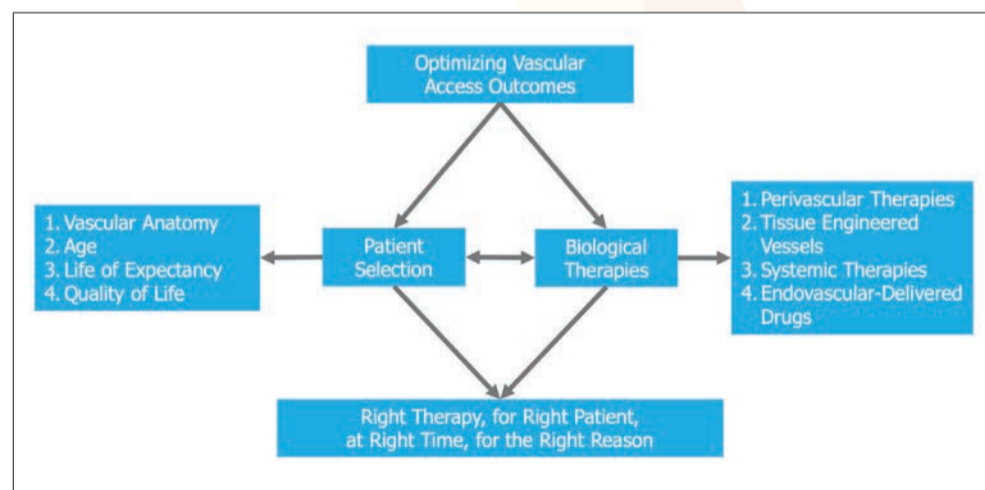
Optimizing Vascular Access Outcomes

1. Vascular Anatomy
2. Age
3. Life of Expectancy
4. Quality of Life

Patient Selection

Biological Therapies

1. Perivascular Therapies
2. Tissue Engineered Vessels
3. Systemic Therapies
4. Endovascular-Delivered Drugs

Right Therapy, for Right Patient, at Right Time, for the Right Reason